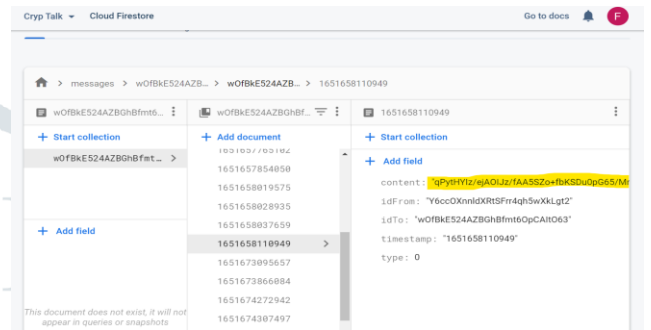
Cryp Talk ▾ Cloud Firestore

Go to docs

F

> messages > wOfBkE524AZB... > wOfBkE524AZB... > 1651658110949

wOfBkE524AZBGhBfmt6...

+ Start collection

wOfBkE524AZBGhBfmt... >

+ Add field

This document does not exist, it will not appear in queries or snapshots

wOfBkE524AZBGhBfmt6...

+ Add document

165165776510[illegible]

1651657854050

1651658019575

1651658028935

1651658037659

1651658110949 >

1651673095657

1651673866084

1651674272942

1651674307497

1651658110949

+ Start collection

+ Add field

content: "qPytHYlz/ejAOIJz/fAA5SZo+fbKSDu0pG65/Mr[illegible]

idFrom: "Y6ccOXnnldXRtSFrr4qh5wXkLgt2"

idTo: "wOfBkE524AZBGhBfmt6OpCAlt063"

timestamp: "1651658110949"

type: 0